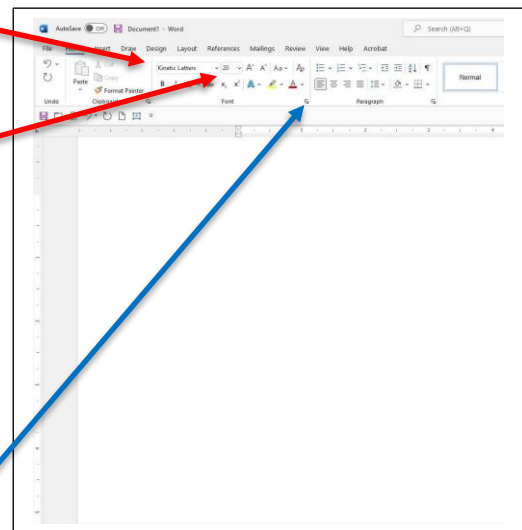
AutoSave Off Document1 - Word
Search (Alt+Q)
File Home Insert Draw Design Layout References Mailings Review View Help Acrobat
Paste
Cut
Copy
Format Painter
Undo Clipboard
Kinetic Letters 20
B I
Font
Paragraph
Normal